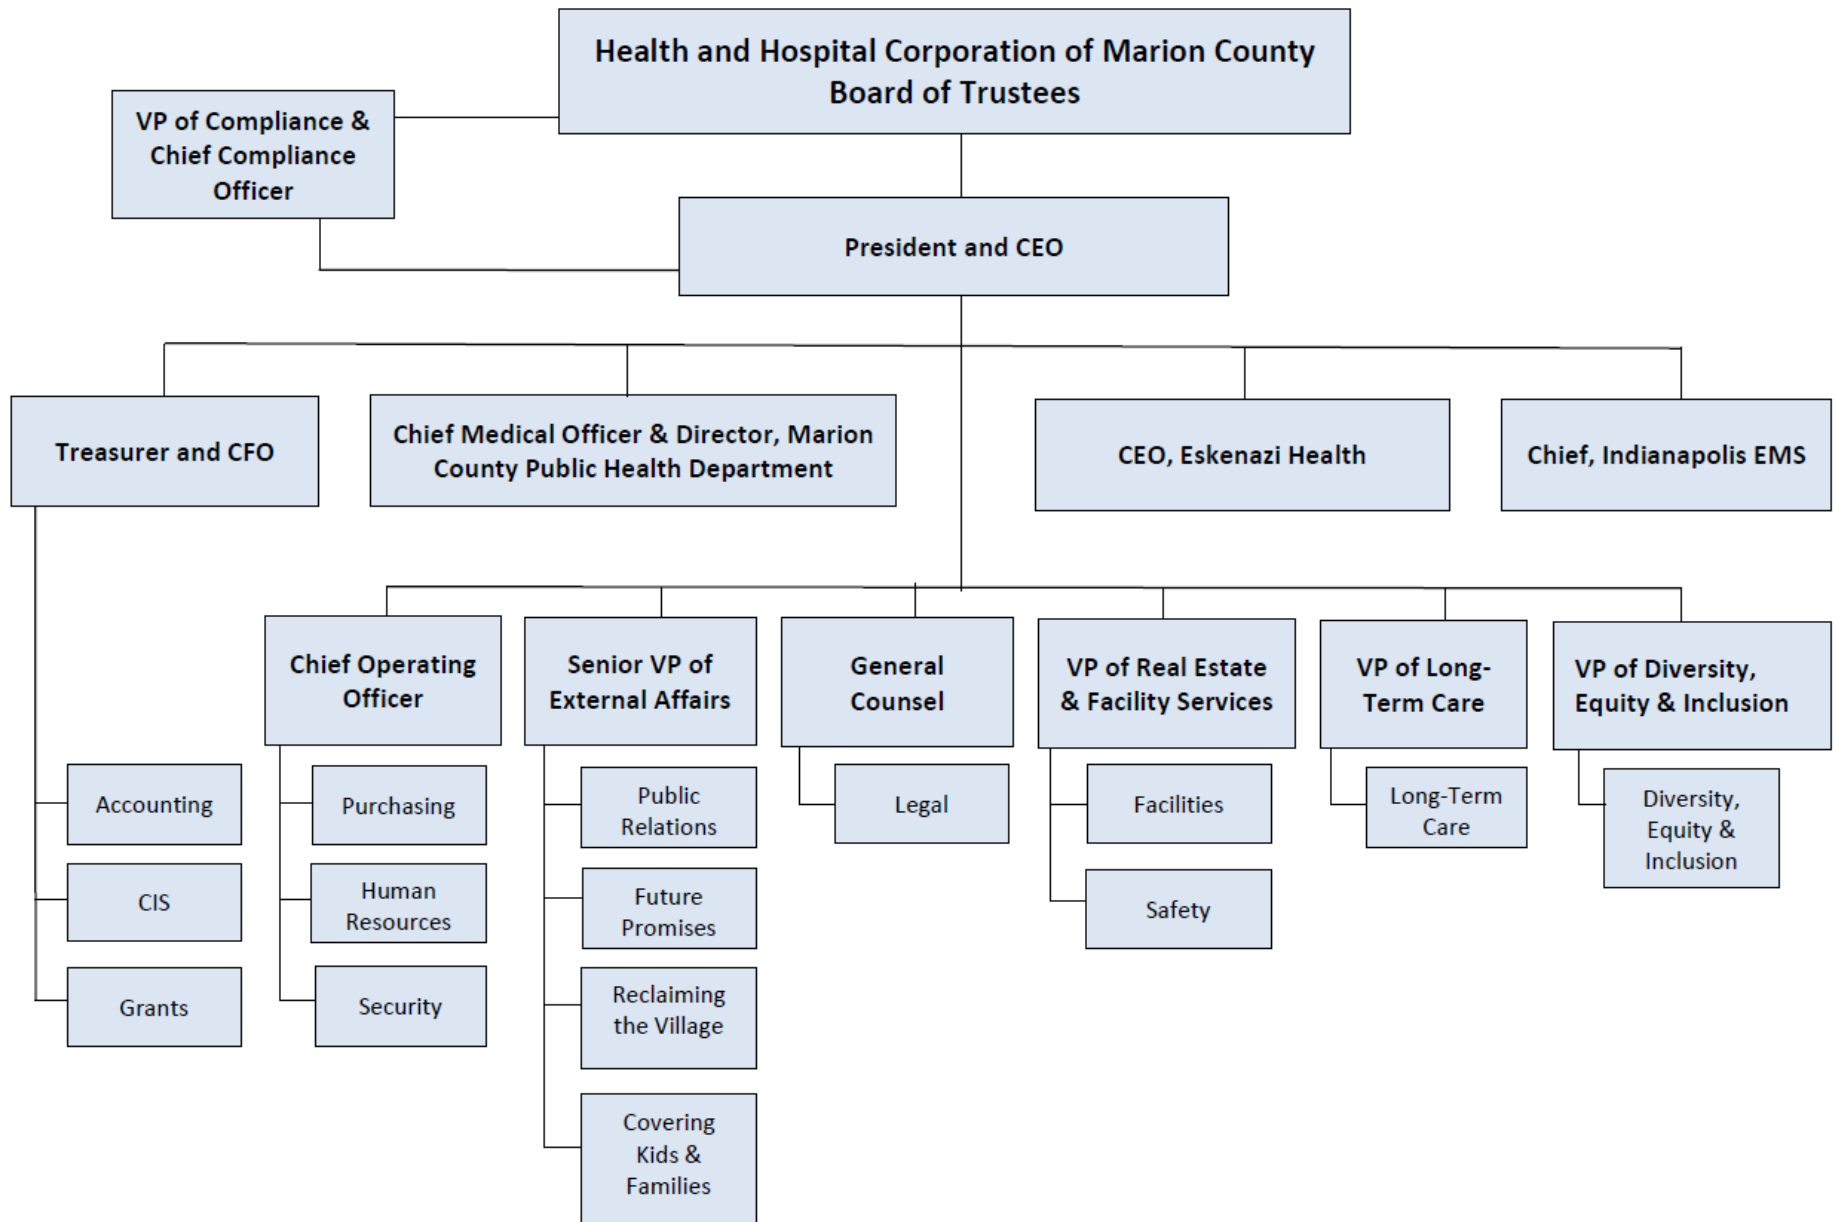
Health and Hospital Corporation of Marion County
Board of Trustees

VP of Compliance & Chief Compliance Officer

President and CEO

Treasurer and CFO

Chief Medical Officer & Director, Marion County Public Health Department

CEO, Eskenazi Health

Chief, Indianapolis EMS

Accounting

CIS

Grants

Chief Operating Officer

Purchasing

Human Resources

Security

Senior VP of External Affairs

Public Relations

Future Promises

Reclaiming the Village

Covering Kids & Families

General Counsel

Legal

VP of Real Estate & Facility Services

Facilities

Safety

VP of Long-Term Care

Long-Term Care

VP of Diversity, Equity & Inclusion

Diversity, Equity & Inclusion